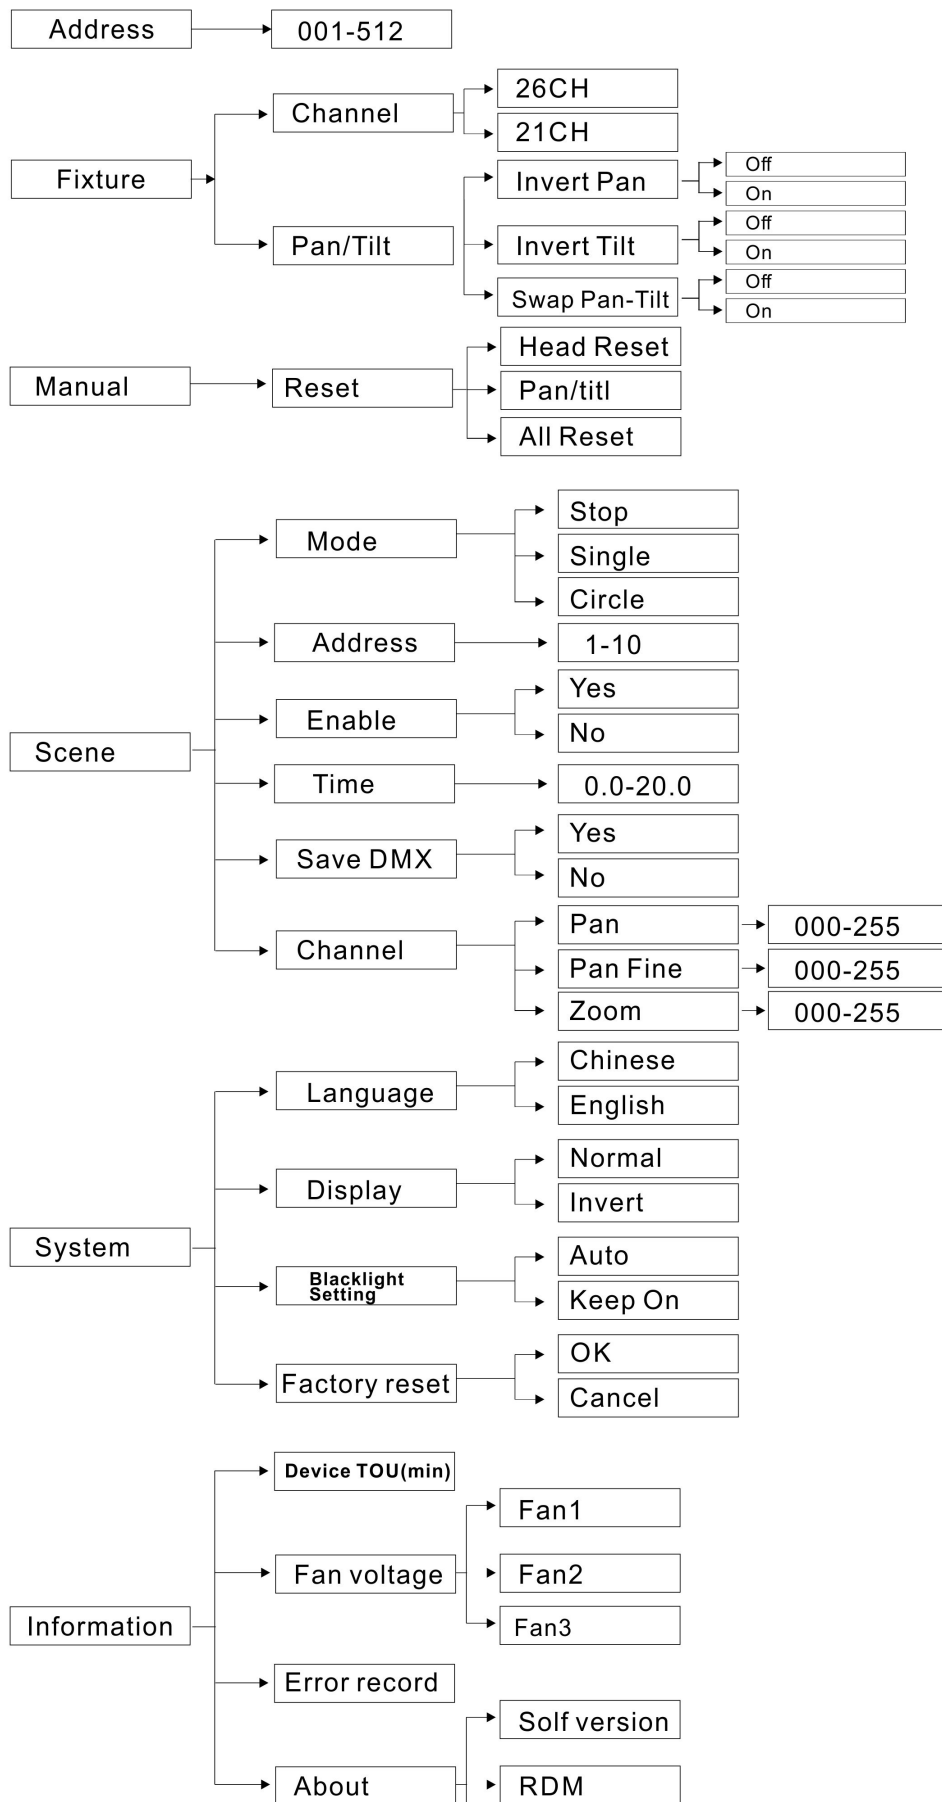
Address
001-512

Fixture
Channel
26CH
21CH
Pan/Tilt
Invert Pan
Off
On
Invert Tilt
Off
On
Swap Pan-Tilt
Off
On

Manual
Reset
Head Reset
Pan/titl
All Reset

Scene
Mode
Stop
Single
Circle
Address
1-10
Enable
Yes
No
Time
0.0-20.0
Save DMX
Yes
No
Channel
Pan
000-255
Pan Fine
000-255
Zoom
000-255

System
Language
Chinese
English
Display
Normal
Invert
Blacklight Setting
Auto
Keep On
Factory reset
OK
Cancel

Information
Device TOU(min)
Fan voltage
Fan1
Fan2
Fan3
Error record
About
Solf version
RDM